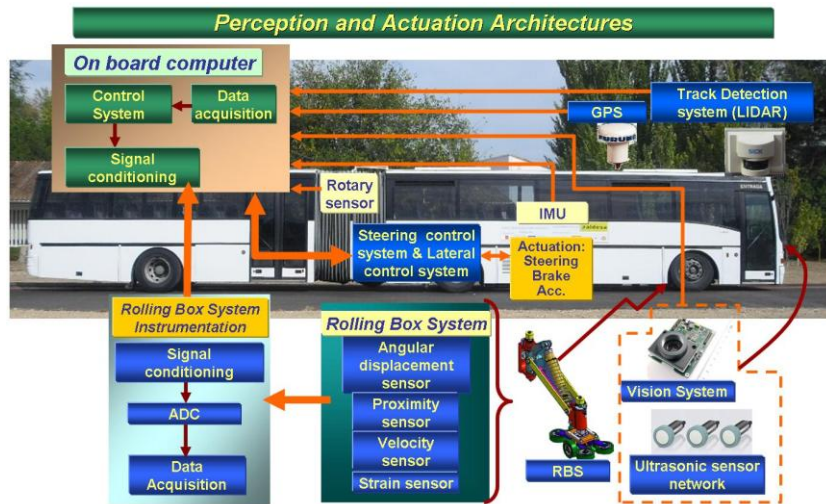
Perception and Actuation Architectures

On board computer

Control System

Data acquisition

Signal conditioning

Rotary sensor

GPS

Track Detection system (LIDAR)

IMU

Steering control system & Lateral control system

Actuation: Steering Brake Acc.

Rolling Box System Instrumentation

Signal conditioning

ADC

Data Acquisition

Rolling Box System

Angular displacement sensor

Proximity sensor

Velocity sensor

Strain sensor

RBS

Vision System

Ultrasonic sensor network